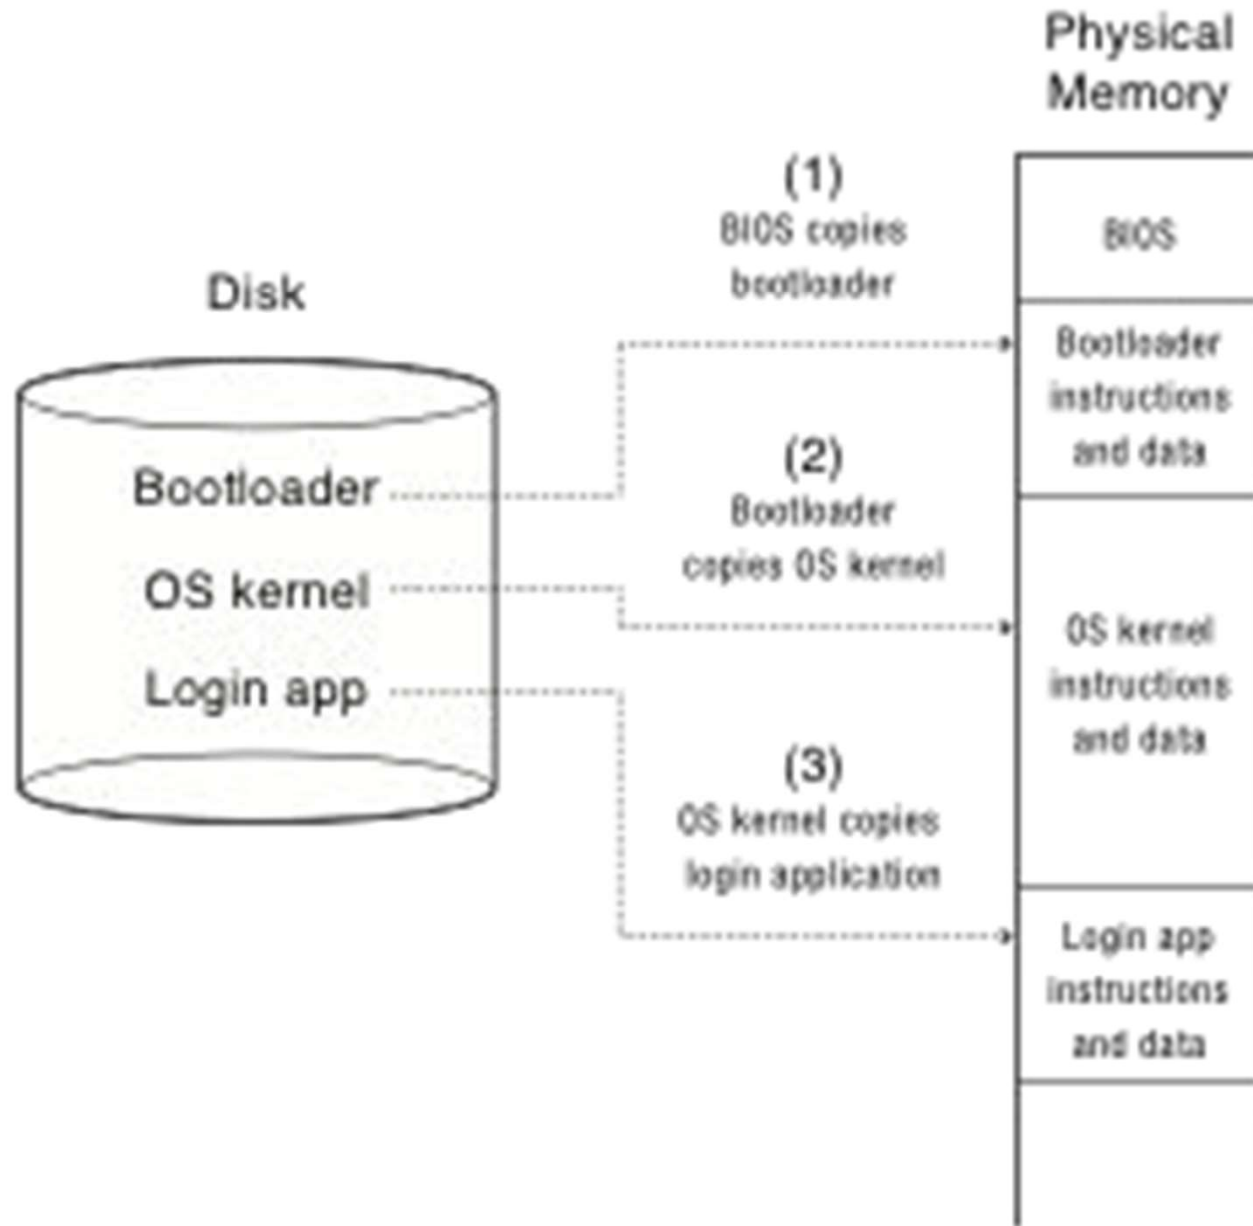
Physical Memory

Disk

Bootloader
OS kernel
Login app

(1)
BIOS copies bootloader

(2)
Bootloader copies OS kernel

(3)
OS kernel copies login application

BIOS

Bootloader instructions and data

OS kernel instructions and data

Login app instructions and data